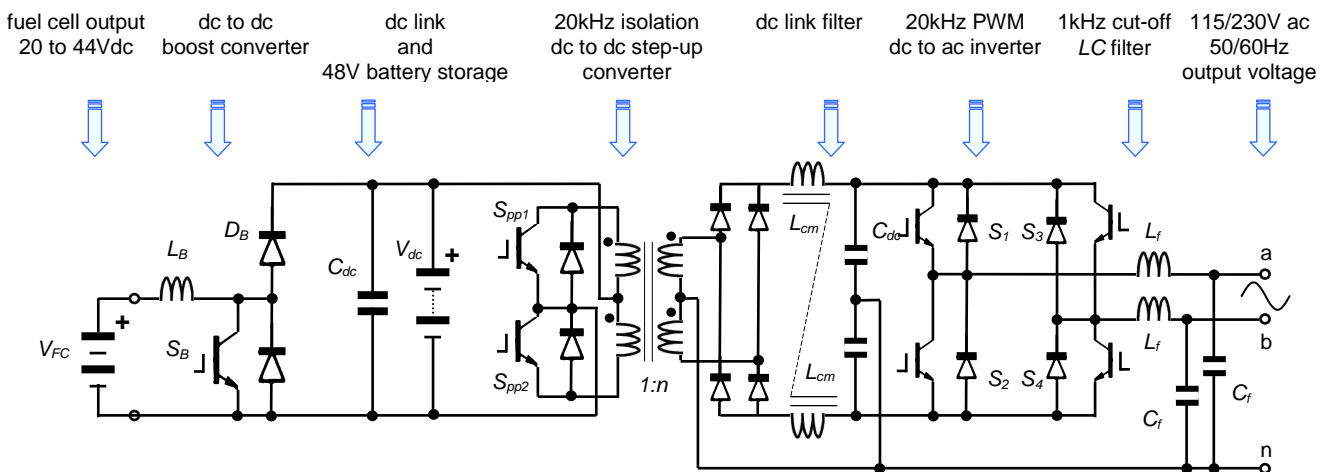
fuel cell output 20 to 44Vdc

dc to dc boost converter

dc link and 48V battery storage

20kHz isolation dc to dc step-up converter

dc link filter

20kHz PWM dc to ac inverter

1kHz cut-off $LC$ filter

115/230V ac 50/60Hz output voltage

$D_B$
$L_B$
$C_{dc}$
$V_{dc}$
+
$S_{pp1}$
$S_{pp2}$
1:n
$L_{cm}$
$L_{cm}$
$C_{dc}$
$S_1$
$S_3$
$S_2$
$S_4$
$L_f$
$L_f$
$C_f$
$C_f$
a
b
n
$V_{FC}$
+
$S_B$